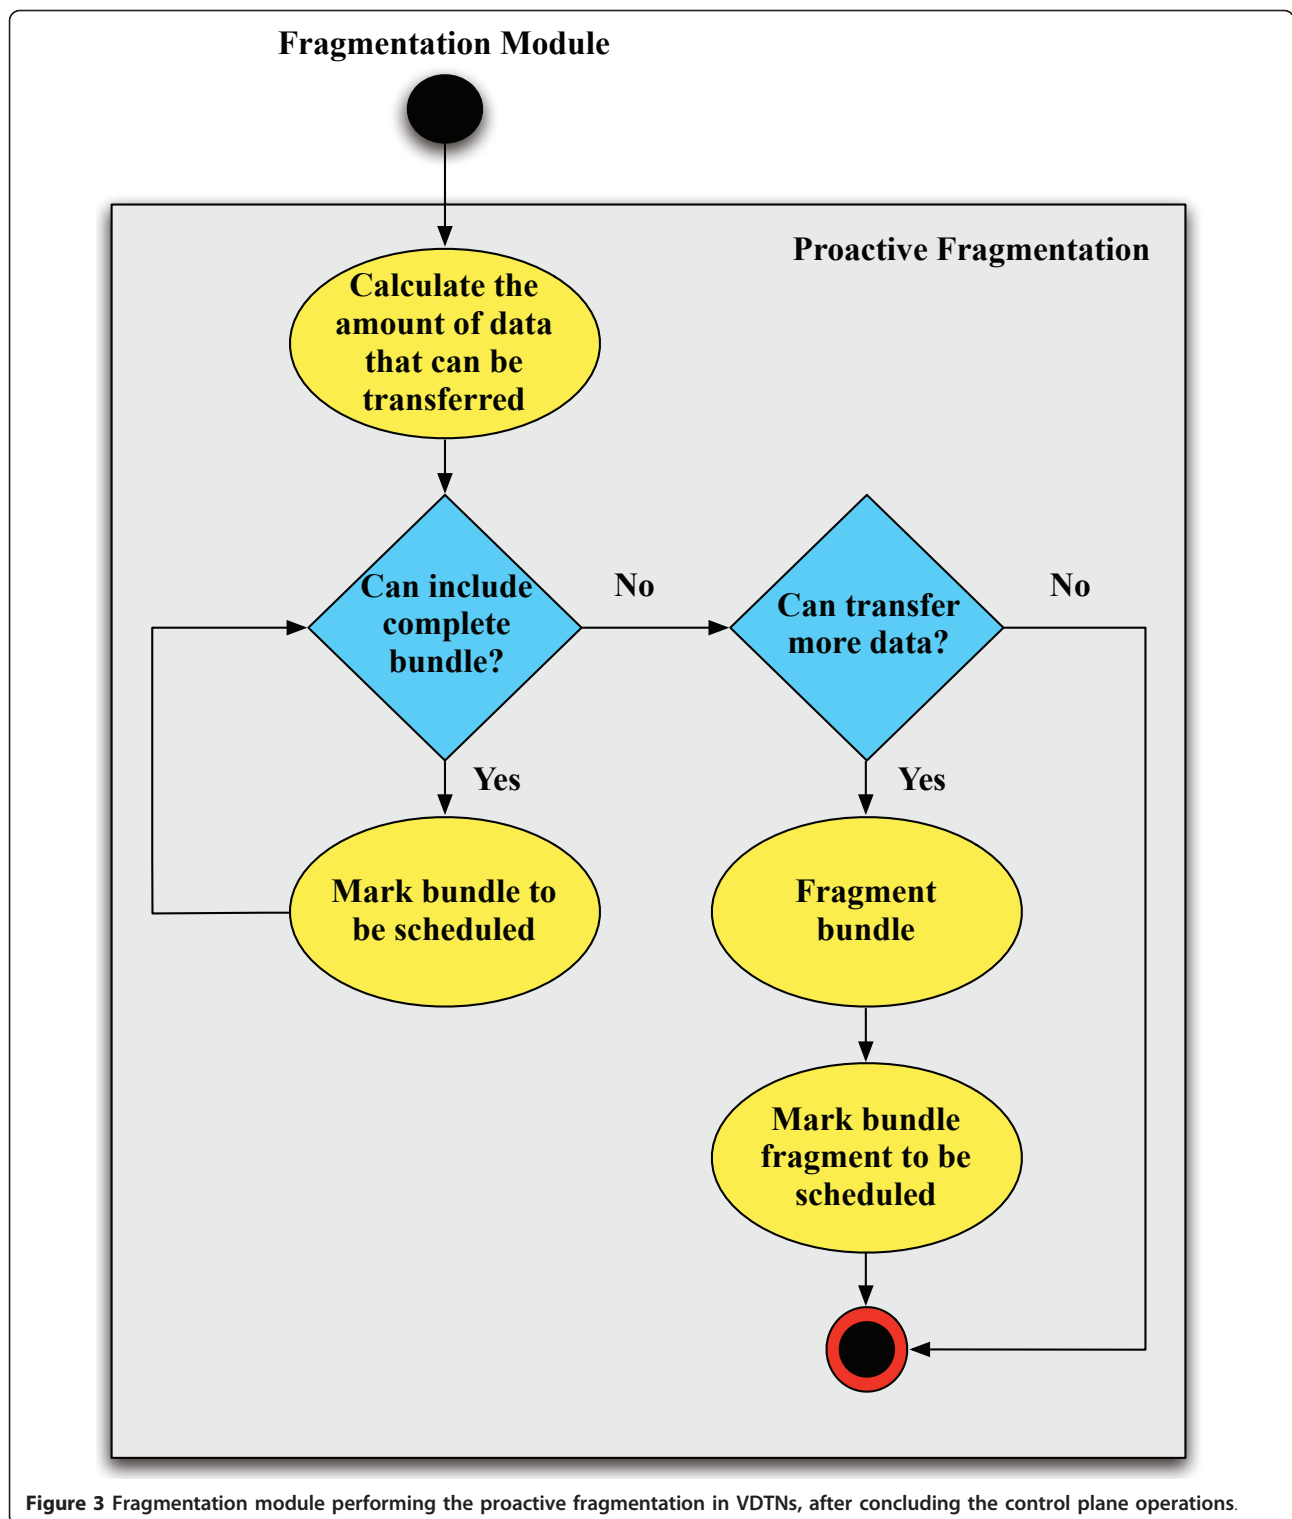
Fragmentation Module

Proactive Fragmentation

Calculate the amount of data that can be transferred

Can include complete bundle?

No

Can transfer more data?

No

Yes

Yes

Mark bundle to be scheduled

Fragment bundle

Mark bundle fragment to be scheduled

**Figure 3** Fragmentation module performing the proactive fragmentation in VDTNs, after concluding the control plane operations.